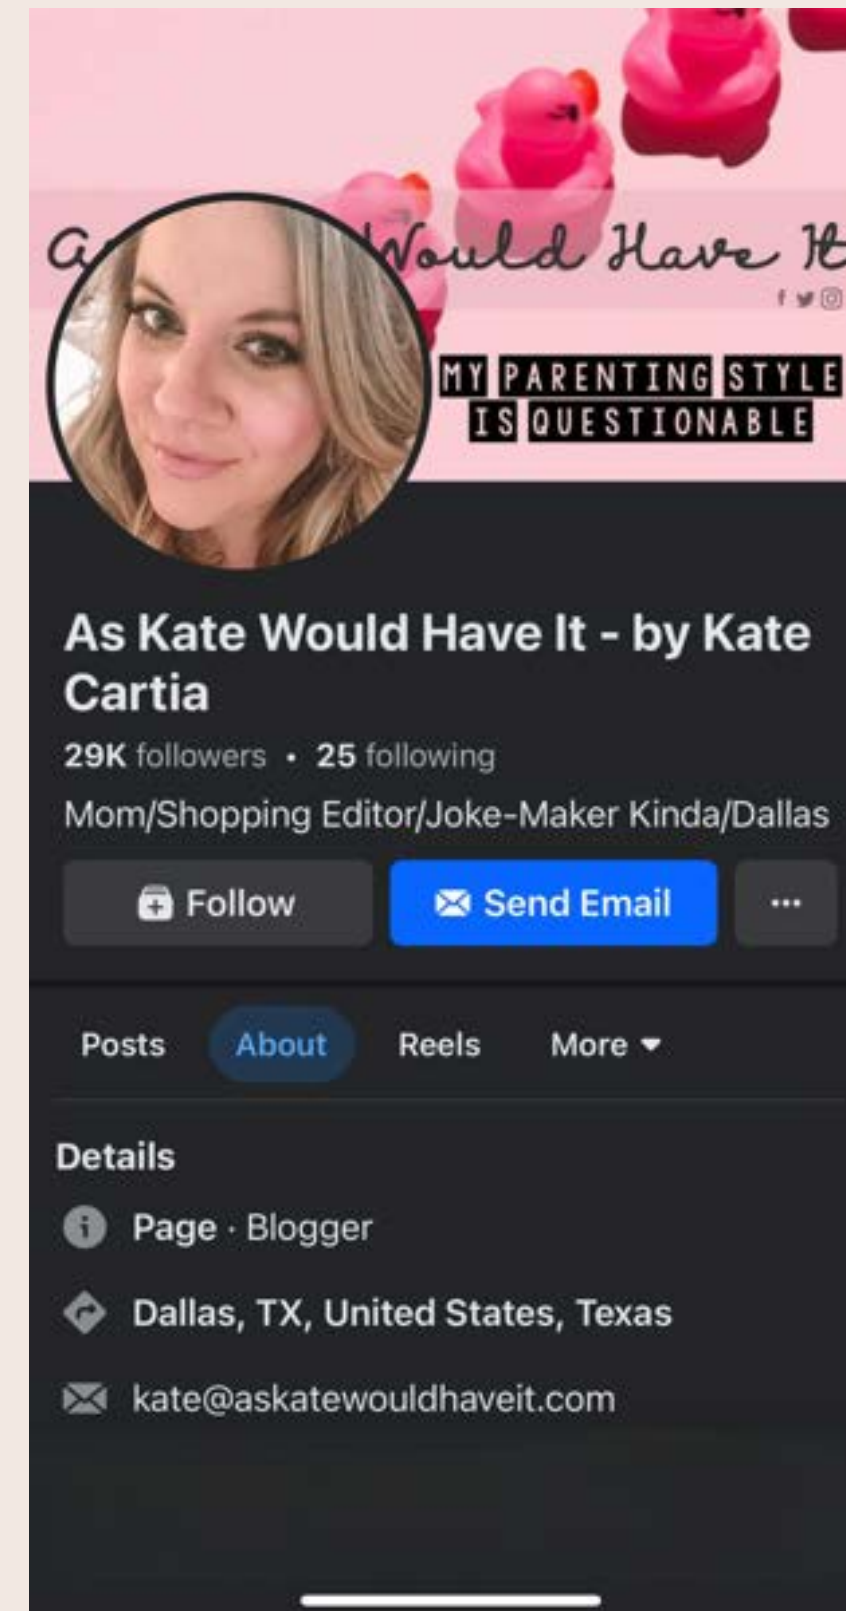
A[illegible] Would Have It

MY PARENTING STYLE IS QUESTIONABLE

As Kate Would Have It - by Kate Cartia

29K followers • 25 following

Mom/Shopping Editor/Joke-Maker Kinda/Dallas

Follow

Send Email

...

Posts

About

Reels

More

Details

Page · Blogger

Dallas, TX, United States, Texas

kate@askatewouldhaveit.com